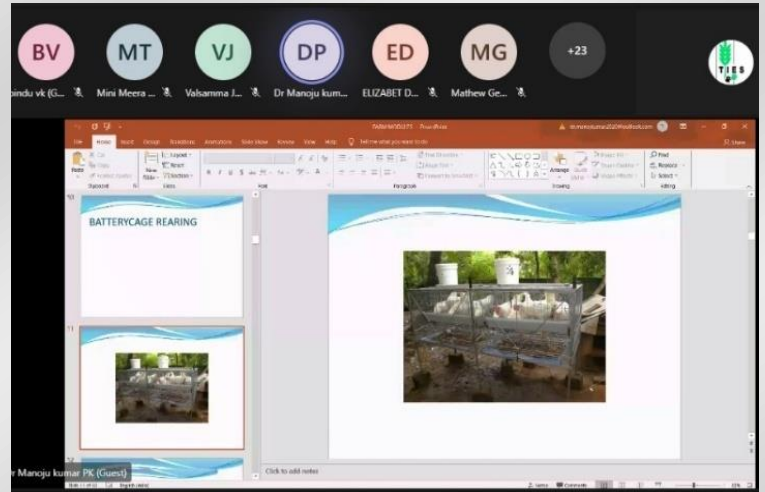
BV
pindu vk (G...

MT
Mini Meera ...

VJ
Valsamma J...

DP
Dr Manoju kum...

ED
ELIZABET D...

MG
Mathew Ge...

+23

TIES

File Home Insert Design Transitions Animations Slide Show Review View Help Tell me what you want to do

Paste Clipboard New Slide Slides Font Paragraph Drawing Arrange Quick Styles Find Replace Select Editing

10

BATTERYCAGE REARING

11

12

Click to add notes

Dr Manoju kumar PK (Guest)

Notes Comments